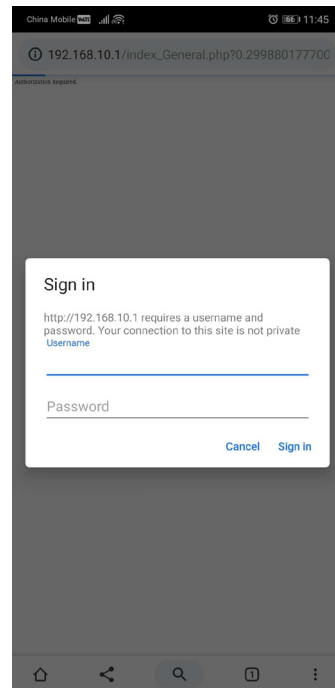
China Mobile VoLTE 66 11:45

192.168.10.1/index_General.php?0.299880177700

Authorization Required.

Sign in

http://192.168.10.1 requires a username and password. Your connection to this site is not private

Username

Password

Cancel Sign in

1